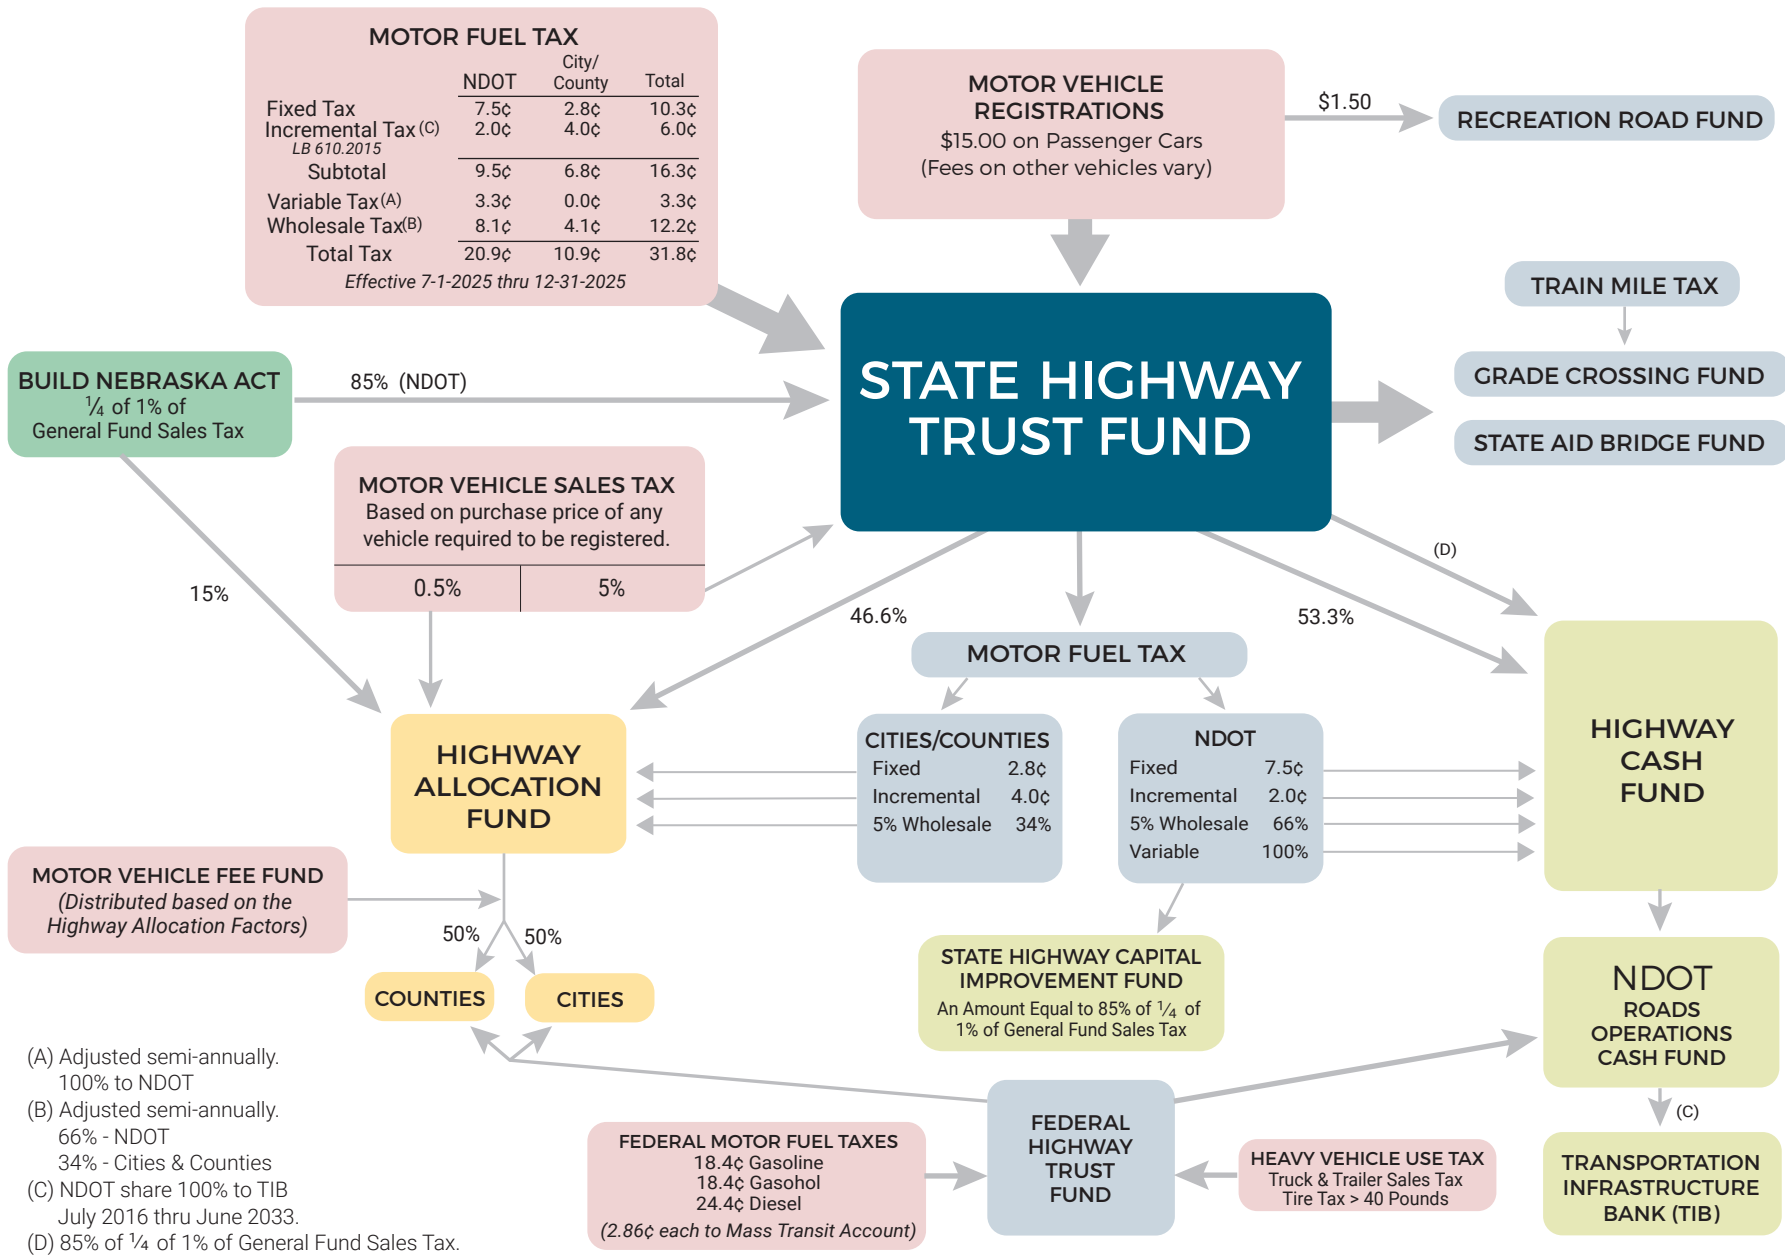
MOTOR FUEL TAX

| | NDOT | City/ County | Total |
|---|---|---|---|
| Fixed Tax | 7.5¢ | 2.8¢ | 10.3¢ |
| Incremental Tax (C) LB 610.2015 | 2.0¢ | 4.0¢ | 6.0¢ |
| Subtotal | 9.5¢ | 6.8¢ | 16.3¢ |
| Variable Tax (A) | 3.3¢ | 0.0¢ | 3.3¢ |
| Wholesale Tax (B) | 8.1¢ | 4.1¢ | 12.2¢ |
| Total Tax | 20.9¢ | 10.9¢ | 31.8¢ |

Effective 7-1-2025 thru 12-31-2025

MOTOR VEHICLE REGISTRATIONS
$15.00 on Passenger Cars
(Fees on other vehicles vary)

$1.50

RECREATION ROAD FUND

TRAIN MILE TAX

GRADE CROSSING FUND

STATE AID BRIDGE FUND

BUILD NEBRASKA ACT
¼ of 1% of
General Fund Sales Tax

85% (NDOT)

STATE HIGHWAY TRUST FUND

MOTOR VEHICLE SALES TAX
Based on purchase price of any vehicle required to be registered.

0.5% | 5%

15%

46.6%

53.3%

(D)

MOTOR FUEL TAX

HIGHWAY ALLOCATION FUND

CITIES/COUNTIES
Fixed 2.8¢
Incremental 4.0¢
5% Wholesale 34%

NDOT
Fixed 7.5¢
Incremental 2.0¢
5% Wholesale 66%
Variable 100%

HIGHWAY CASH FUND

MOTOR VEHICLE FEE FUND
(Distributed based on the Highway Allocation Factors)

50% 50%

COUNTIES

CITIES

STATE HIGHWAY CAPITAL IMPROVEMENT FUND
An Amount Equal to 85% of ¼ of 1% of General Fund Sales Tax

NDOT
ROADS OPERATIONS CASH FUND

(C)

TRANSPORTATION INFRASTRUCTURE BANK (TIB)

(A) Adjusted semi-annually.
100% to NDOT
(B) Adjusted semi-annually.
66% - NDOT
34% - Cities & Counties
(C) NDOT share 100% to TIB
July 2016 thru June 2033.
(D) 85% of ¼ of 1% of General Fund Sales Tax.

FEDERAL MOTOR FUEL TAXES
18.4¢ Gasoline
18.4¢ Gasohol
24.4¢ Diesel
(2.86¢ each to Mass Transit Account)

FEDERAL HIGHWAY TRUST FUND

HEAVY VEHICLE USE TAX
Truck & Trailer Sales Tax
Tire Tax > 40 Pounds